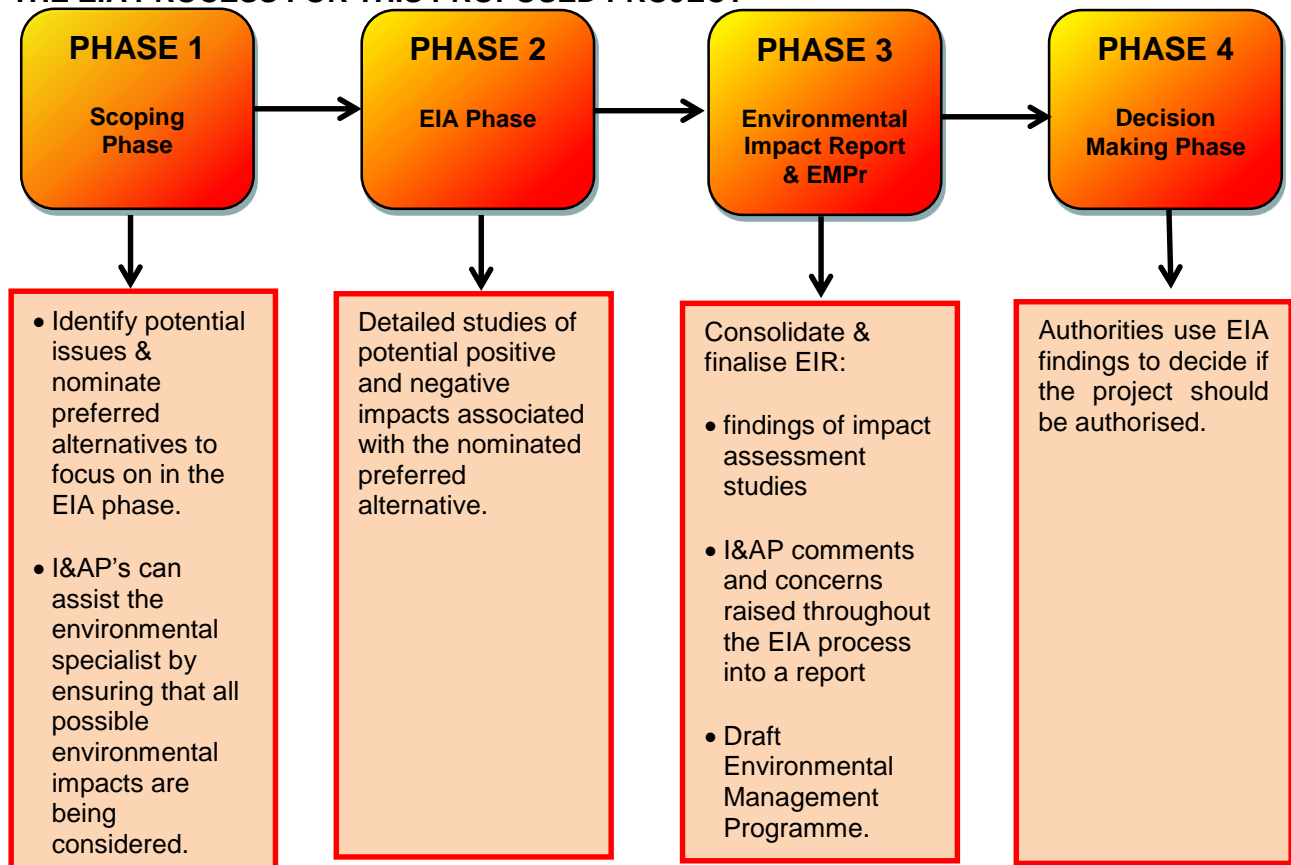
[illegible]

PHASE 1

Scoping Phase

PHASE 2

EIA Phase

PHASE 3

Environmental Impact Report & EMPr

PHASE 4

Decision Making Phase

- Identify potential issues & nominate preferred alternatives to focus on in the EIA phase.
- I&AP's can assist the environmental specialist by ensuring that all possible environmental impacts are being considered.

Detailed studies of potential positive and negative impacts associated with the nominated preferred alternative.

Consolidate & finalise EIR:

- findings of impact assessment studies
- I&AP comments and concerns raised throughout the EIA process into a report
- Draft Environmental Management Programme.

Authorities use EIA findings to decide if the project should be authorised.